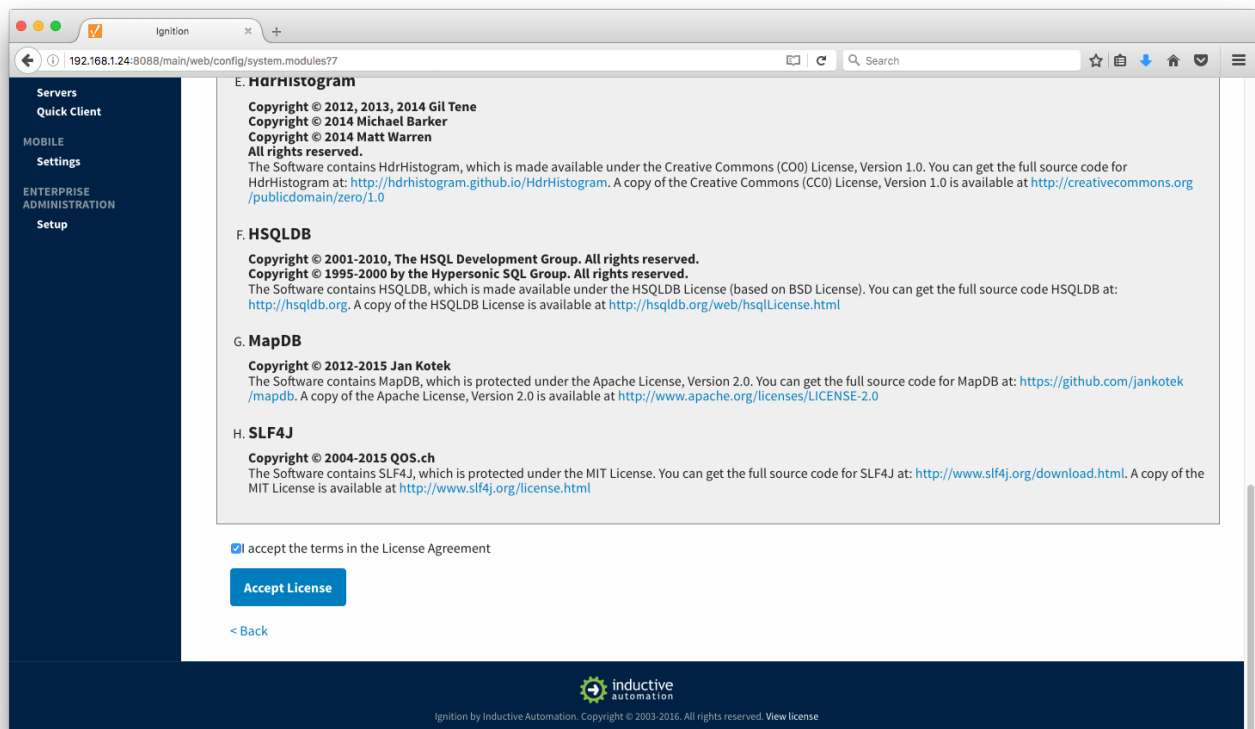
Ignition

192.168.1.24:8088/main/web/config/system.modules?7

Search

Servers
Quick Client

MOBILE
Settings

ENTERPRISE ADMINISTRATION
Setup

E. HdrHistogram

Copyright © 2012, 2013, 2014 Gil Tene
Copyright © 2014 Michael Barker
Copyright © 2014 Matt Warren
All rights reserved.
The Software contains HdrHistogram, which is made available under the Creative Commons (CO0) License, Version 1.0. You can get the full source code for HdrHistogram at: http://hdrhistogram.github.io/HdrHistogram. A copy of the Creative Commons (CC0) License, Version 1.0 is available at http://creativecommons.org/publicdomain/zero/1.0

F. HSQLDB

Copyright © 2001-2010, The HSQL Development Group. All rights reserved.
Copyright © 1995-2000 by the Hypersonic SQL Group. All rights reserved.
The Software contains HSQLDB, which is made available under the HSQLDB License (based on BSD License). You can get the full source code HSQLDB at: http://hsqldb.org. A copy of the HSQLDB License is available at http://hsqldb.org/web/hsqlLicense.html

G. MapDB

Copyright © 2012-2015 Jan Kotek
The Software contains MapDB, which is protected under the Apache License, Version 2.0. You can get the full source code for MapDB at: https://github.com/jankotek/mapdb. A copy of the Apache License, Version 2.0 is available at http://www.apache.org/licenses/LICENSE-2.0

H. SLF4J

Copyright © 2004-2015 QOS.ch
The Software contains SLF4J, which is protected under the MIT License. You can get the full source code for SLF4J at: http://www.slf4j.org/download.html. A copy of the MIT License is available at http://www.slf4j.org/license.html

I accept the terms in the License Agreement

Accept License

< Back

inductive automation

Ignition by Inductive Automation. Copyright © 2003-2016. All rights reserved. View license